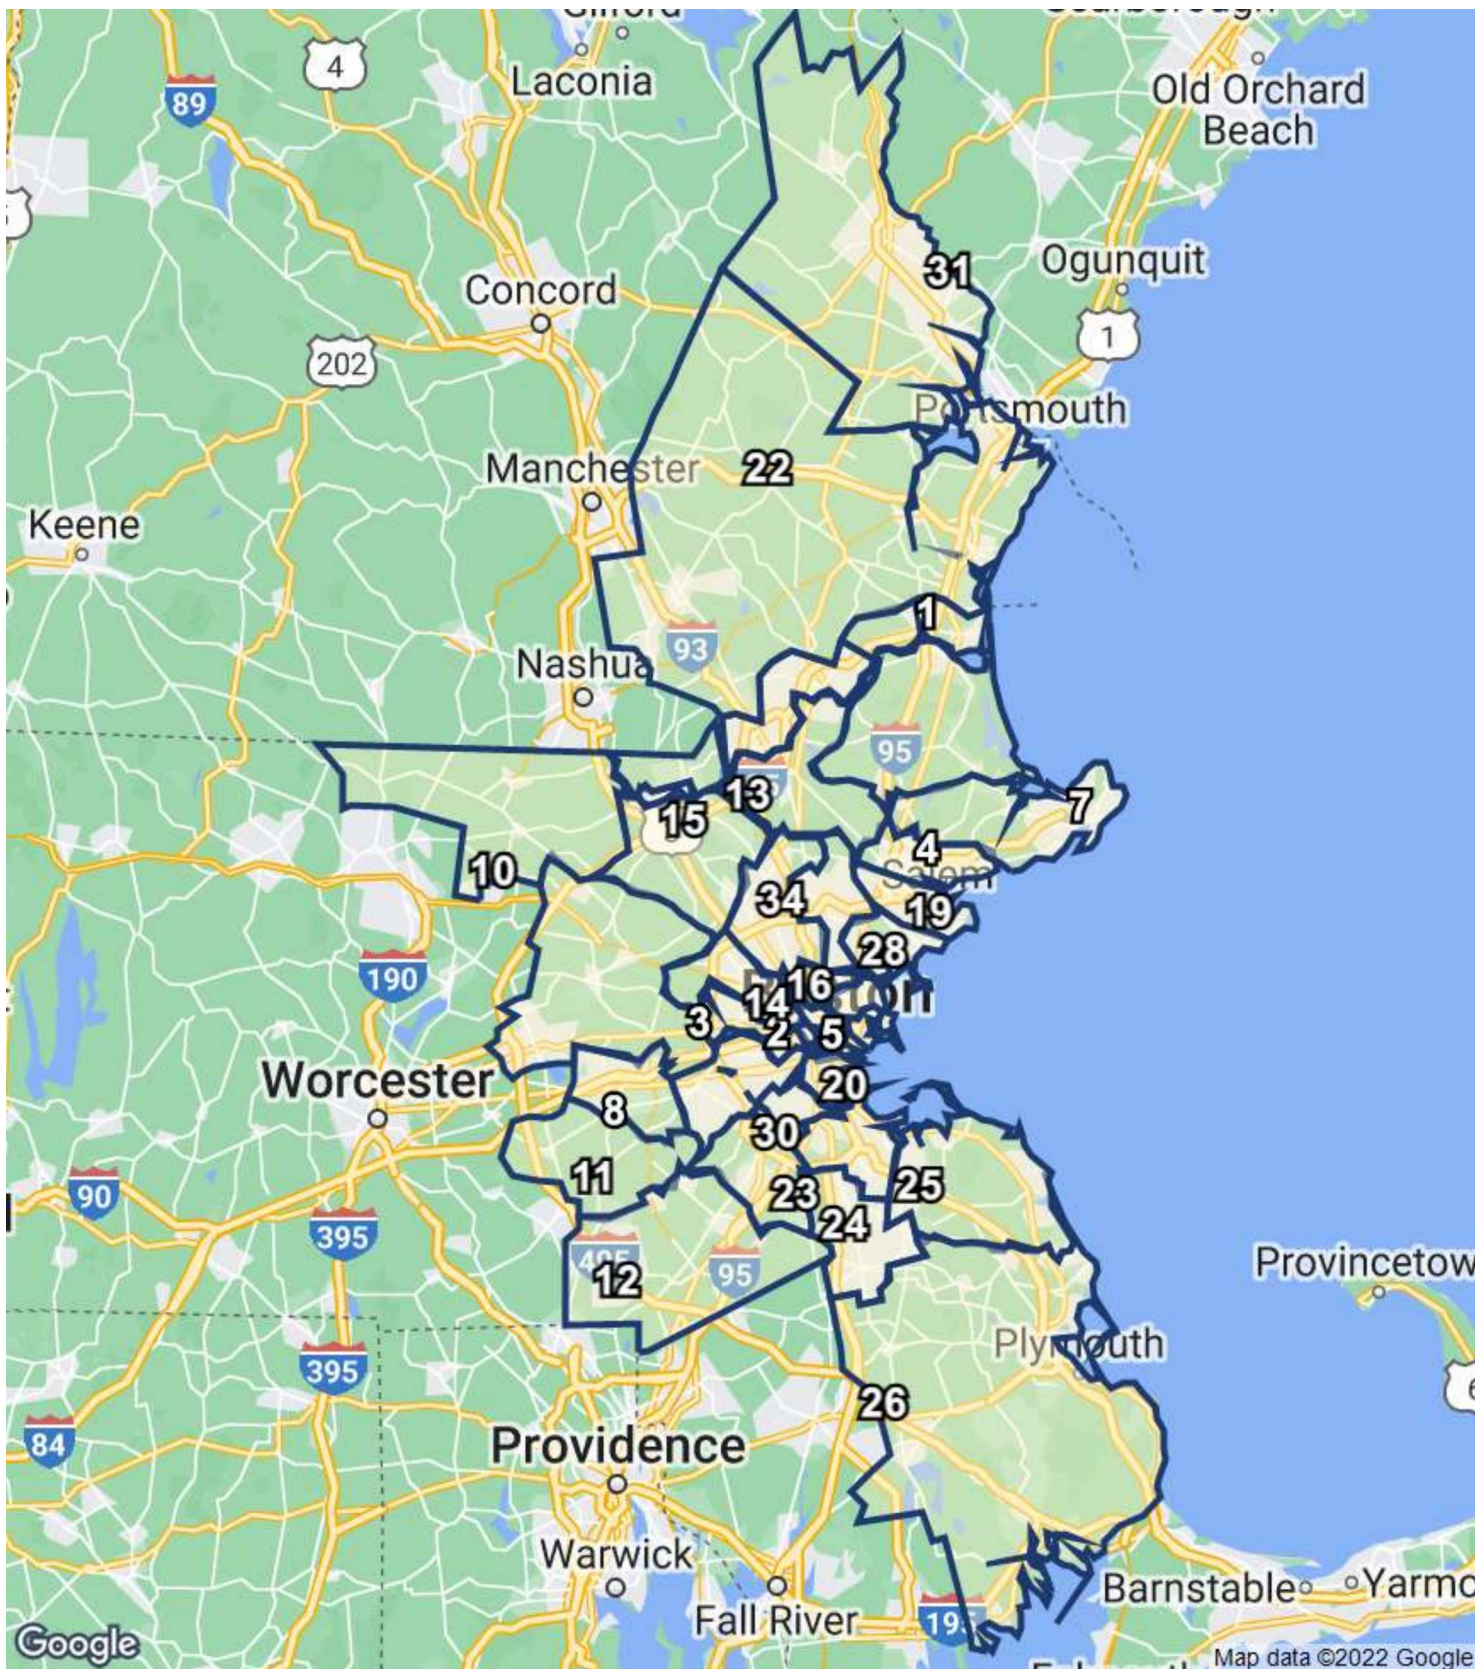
4
Laconia
89
Old Orchard Beach
31
Concord
Ogunquit
1
202
Portsmouth
Manchester
22
Keene
1
93
Nashua
95
13
7
15
4
10
Salem
34
19
28
190
16
14
Boston
3
2
5
Worcester
20
8
30
11
25
90
23
395
24
495
95
12
Provincetown
Plymouth
395
26
84
Providence
Warwick
Barnstable
Yarmo
Fall River
195
Google
Map data ©2022 Google